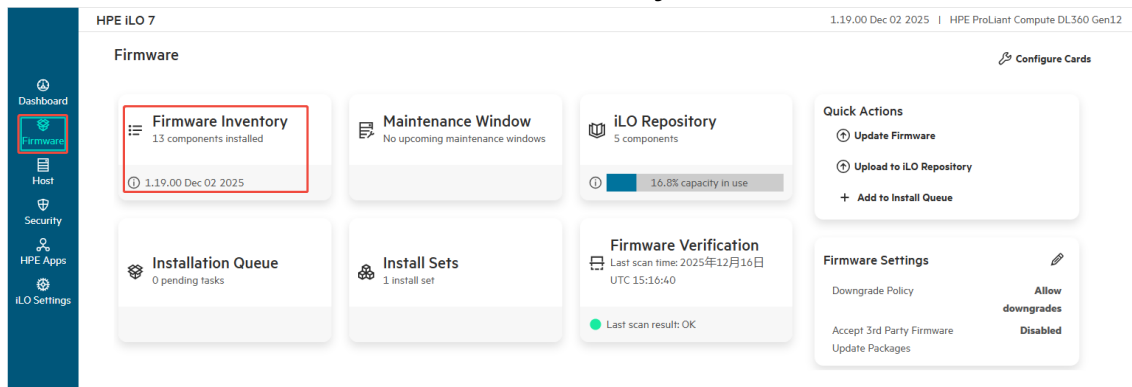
Dashboard
Firmware
Host
Security
HPE Apps
iLO Settings

HPE iLO 7

1.19.00 Dec 02 2025 | HPE ProLiant Compute DL360 Gen12

Firmware

Configure Cards

Firmware Inventory
13 components installed
1.19.00 Dec 02 2025

Maintenance Window
No upcoming maintenance windows

iLO Repository
5 components
16.8% capacity in use

Quick Actions
Update Firmware
Upload to iLO Repository
Add to Install Queue

Installation Queue
0 pending tasks

Install Sets
1 install set

Firmware Verification
Last scan time: 2025年12月16日 UTC 15:16:40
Last scan result: OK

Firmware Settings

| Downgrade Policy | Allow downgrades |
|---|---|
| Accept 3rd Party Firmware Update Packages | Disabled |